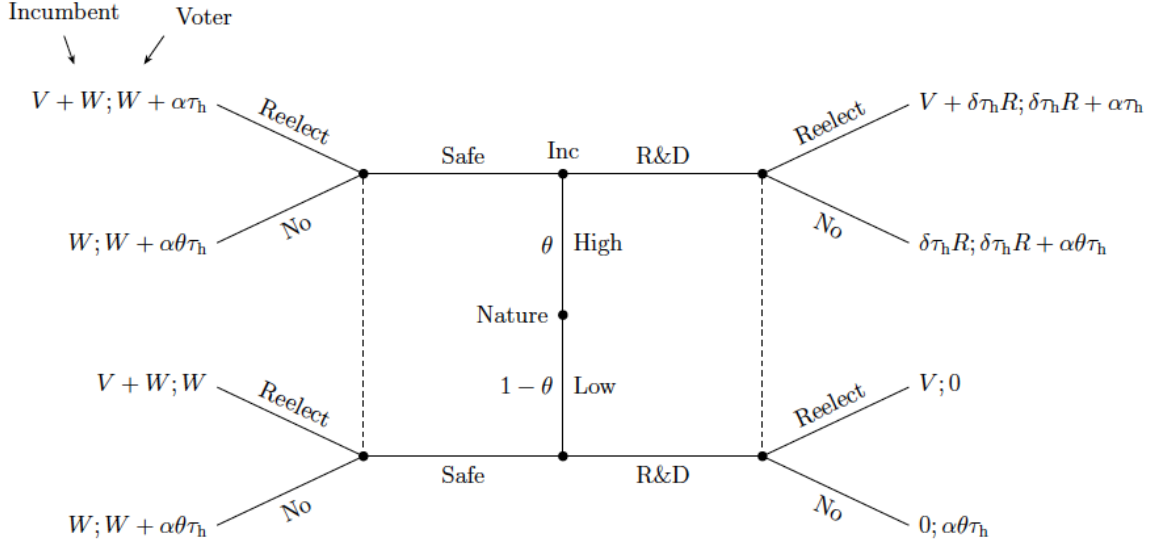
Incumbent
Voter

$V + W; W + \alpha\tau_h$
Reelect
$W; W + \alpha\theta\tau_h$
No

Safe
Inc
R&D

Reelect
$V + \delta\tau_h R; \delta\tau_h R + \alpha\tau_h$
No
$\delta\tau_h R; \delta\tau_h R + \alpha\theta\tau_h$

$\theta$ High
Nature
$1 - \theta$ Low

$V + W; W$
Reelect
$W; W + \alpha\theta\tau_h$
No

Safe
R&D

Reelect
$V; 0$
No
$0; \alpha\theta\tau_h$